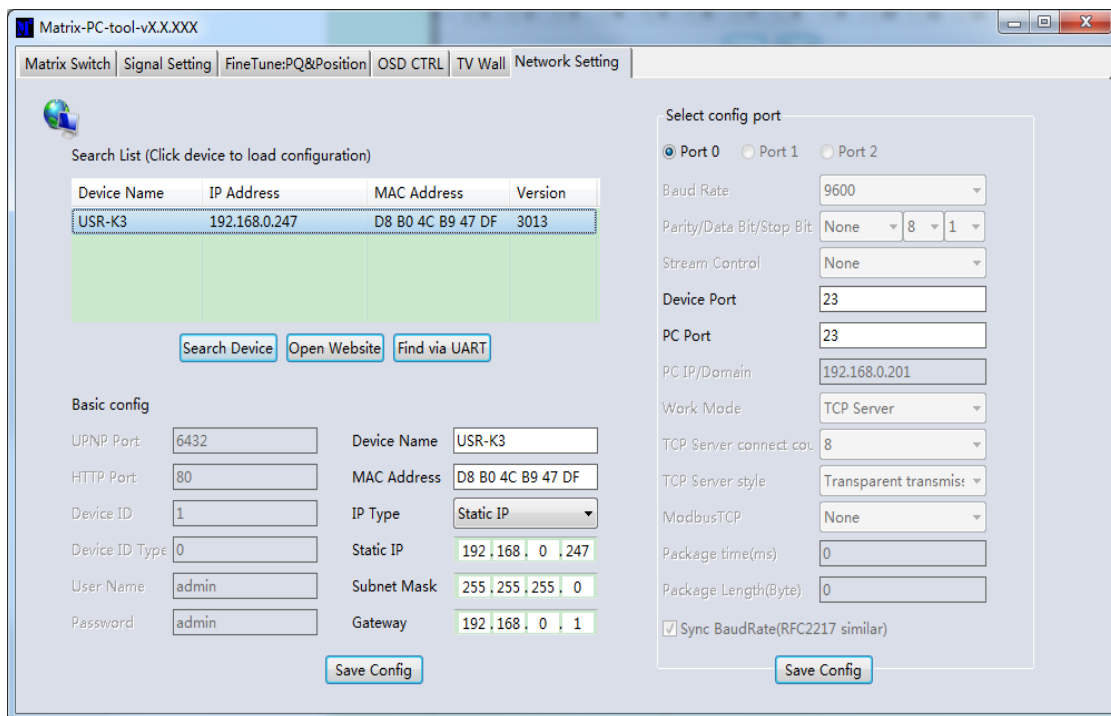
Matrix-PC-tool-vX.X.XXX

Matrix Switch | Signal Setting | FineTune:PQ&Position | OSD CTRL | TV Wall | Network Setting

Search List (Click device to load configuration)

| Device Name | IP Address | MAC Address | Version |
|---|---|---|---|
| USR-K3 | 192.168.0.247 | D8 B0 4C B9 47 DF | 3013 |

Search Device | Open Website | Find via UART

Basic config

UPNP Port 6432
HTTP Port 80
Device ID 1
Device ID Type 0
User Name admin
Password admin

Device Name USR-K3
MAC Address D8 B0 4C B9 47 DF
IP Type Static IP
Static IP 192 . 168 . 0 . 247
Subnet Mask 255 . 255 . 255 . 0
Gateway 192 . 168 . 0 . 1

Save Config

Select config port

Port 0 Port 1 Port 2

Baud Rate 9600
Parity/Data Bit/Stop Bit None 8 1
Stream Control None
Device Port 23
PC Port 23
PC IP/Domain 192.168.0.201
Work Mode TCP Server
TCP Server connect cou 8
TCP Server style Transparent transmis:
ModbusTCP None
Package time(ms) 0
Package Length(Byte) 0
Sync BaudRate(RFC2217 similar)

Save Config